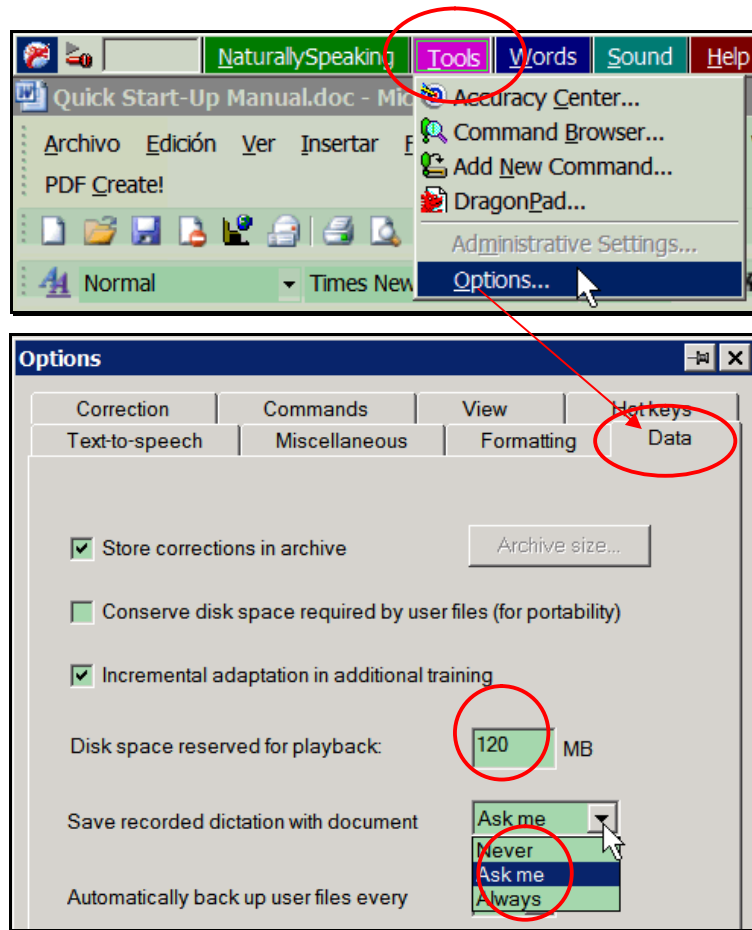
NaturallySpeaking Tools Words Sound Help

Quick Start-Up Manual.doc - Mic

Archivo Edición Ver Insertar F

PDF Create!

Normal Times New

Accuracy Center...
Command Browser...
Add New Command...
DragonPad...
Administrative Settings...
Options...

Options

Correction Commands View Hot keys
Text-to-speech Miscellaneous Formatting Data

Store corrections in archive
Archive size...

Conserve disk space required by user files (for portability)

Incremental adaptation in additional training

Disk space reserved for playback: 120 MB

Save recorded dictation with document Ask me
Never
Ask me
Always

Automatically back up user files every